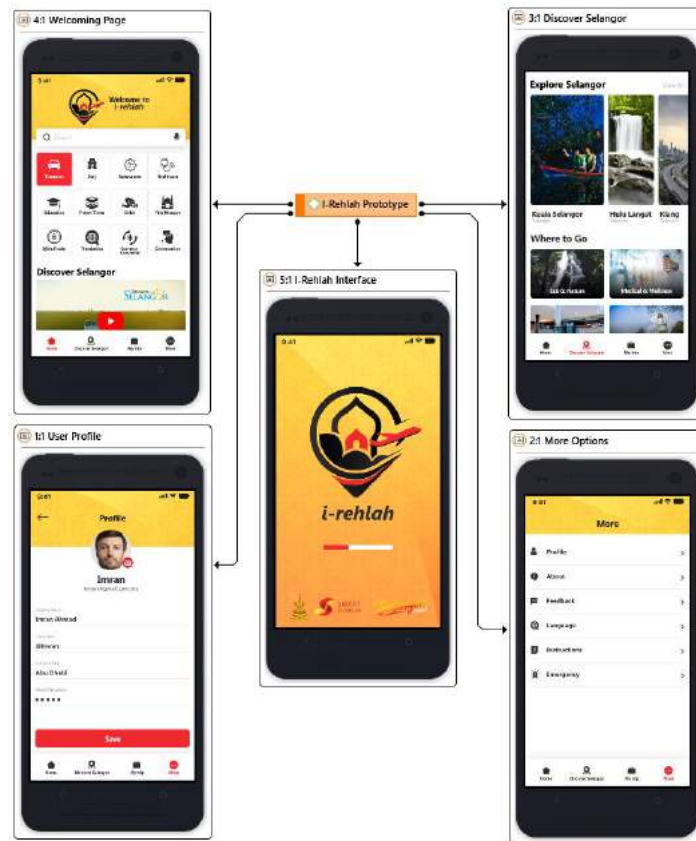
4:1 Welcoming Page

9:41

Welcome to i-rehlah

Search

Discover Selangor

SELANGOR

Home Discover Selangor My trip More

3:1 Discover Selangor

Explore Selangor

Kuala Selangor Hulu Langat Klang

Where to Go

Home Discover Selangor My trip More

I-Rehlah Prototype

5:1 I-Rehlah Interface

9:41

i-rehlah

1:1 User Profile

9:41

Profile

Imran

Imran Ahmad

Malaysia

Abu Dhabi

•••••

Save

Home Discover Selangor My trip More

2:1 More Options

9:41

More

Profile

About

Feedback

Language

Instructions

Emergency

Home Discover Selangor My trip More